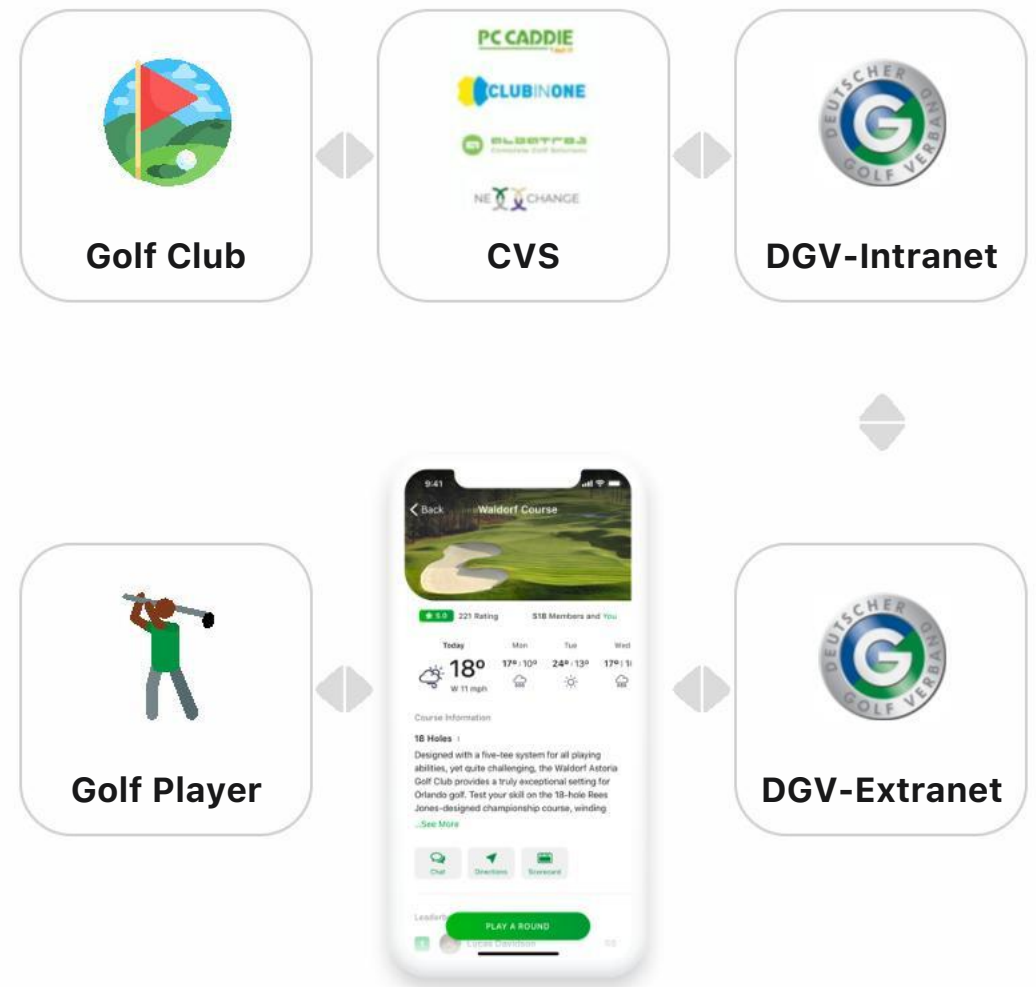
Golf Club

PC CADDIE

CLUBINONE

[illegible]

NEXCHANGE

CVS

DEUTSCHER GOLF VERBAND

DGV-Intranet

Golf Player

9:41

Back Waldorf Course

5.0 221 Rating

518 Members and You

Today Mon Tue Wed

18º

W 11 mph

17º / 10º 24º / 13º 17º / 1

Course Information

18 Holes

Designed with a five-tee system for all playing abilities, yet quite challenging, the Waldorf Astoria Golf Club provides a truly exceptional setting for Orlando golf. Test your skill on the 18-hole Rees Jones-designed championship course, winding

...See More

Chat Directions Scorecard

Leaderb

PLAY A ROUND

Lucas Davidson

DEUTSCHER GOLF VERBAND

DGV-Extranet